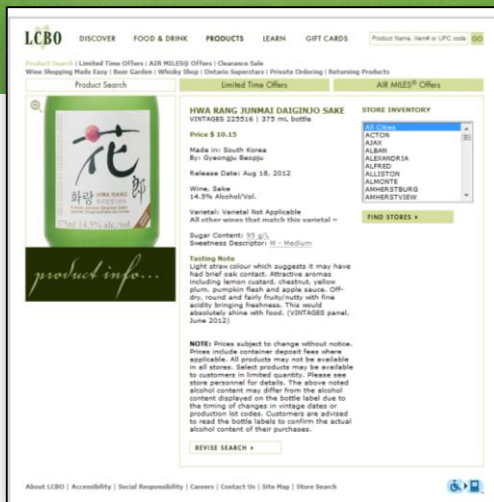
LCBO DISCOVER FOOD & DRINK PRODUCTS LEARN GIFT CARDS Product Name, Item# or UPC code GO

Product Search | Limited Time Offers | AIR MILES® Offers | Clearance Sale
Wine Shopping Made Easy | Beer Garden | Whisky Shop | Ontario Superstars | Private Ordering | Returning Products

Product Search | Limited Time Offers | AIR MILES® Offers

花郎
화랑 HWA RANG

product info...

HWA RANG JUNMAI DAIGINJO SAKE
VINTAGES 225516 | 375 mL bottle

Price $ 10.15

Made in: South Korea
By: Gyeongju Beopju

Release Date: Aug 18, 2012

Wine, Sake
14.5% Alcohol/Vol.

Varietal: Varietal Not Applicable
All other wines that match this varietal »

Sugar Content: 99 g/L
Sweetness Descriptor: M - Medium

Tasting Note
Light straw colour which suggests it may have had brief oak contact. Attractive aromas including lemon custard, chestnut, yellow plum, pumpkin flesh and apple sauce. Off-dry, round and fairly fruity/nutty with fine acidity bringing freshness. This would absolutely shine with food. (VINTAGES panel, June 2012)

NOTE: Prices subject to change without notice. Prices include container deposit fees where applicable. All products may not be available in all stores. Select products may be available to customers in limited quantity. Please see store personnel for details. The above noted alcohol content may differ from the alcohol content displayed on the bottle label due to the timing of changes in vintage dates or production lot codes. Customers are advised to read the bottle labels to confirm the actual alcohol content of their purchases.

REVISE SEARCH »

STORE INVENTORY
All Cities
ACTON
AJAX
ALBAN
ALEXANDRIA
ALFRED
ALLISTON
ALMONTE
AMHERSTBURG
AMHERSTVIEW

FIND STORES »

About LCBO | Accessibility | Social Responsibility | Careers | Contact Us | Site Map | Store Search